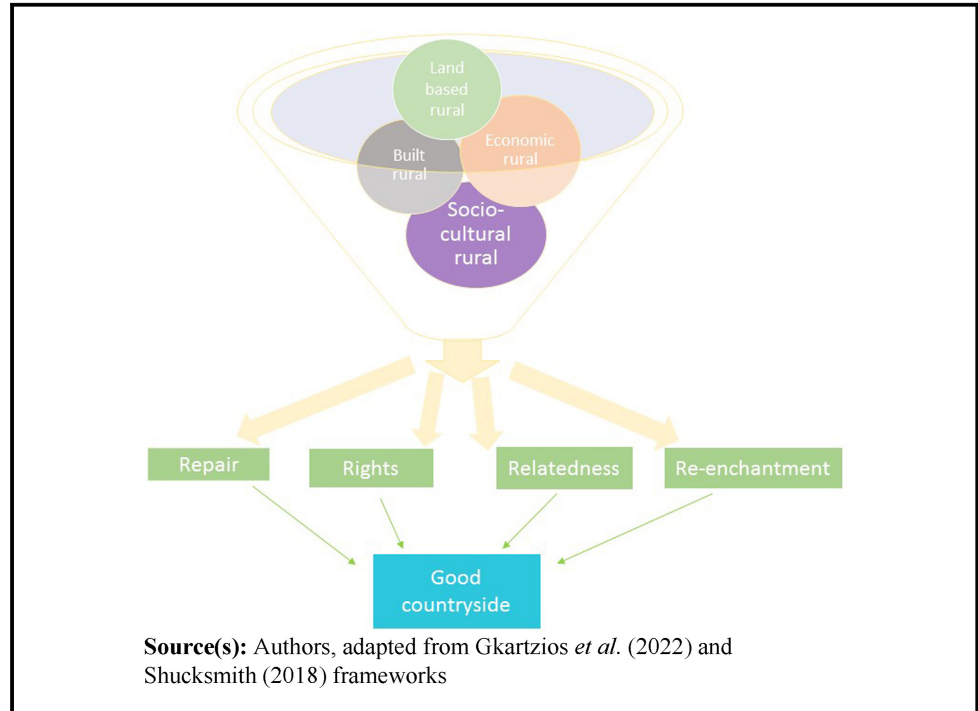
Land based rural

Built rural

Economic rural

Socio-cultural rural

Repair

Rights

Relatedness

Re-enchantment

Good countryside

**Source(s):** Authors, adapted from Gkartzios *et al*. (2022) and Shucksmith (2018) frameworks